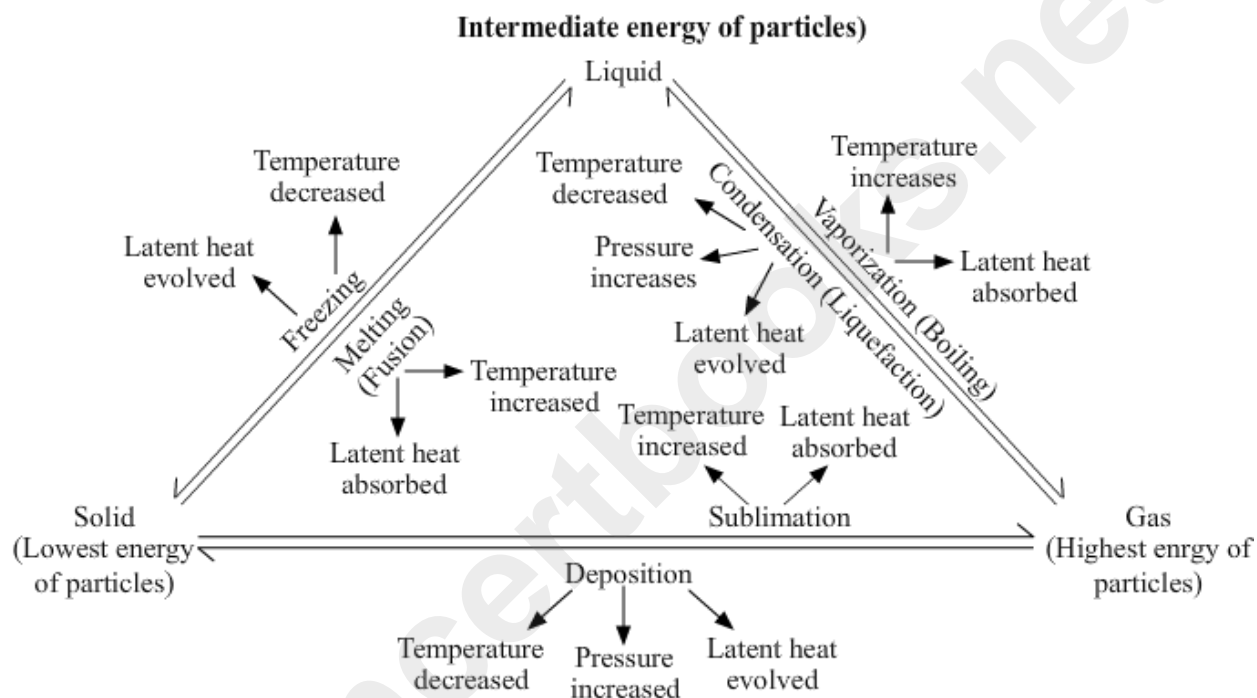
Intermediate energy of particles)
Liquid

Temperature decreased

Latent heat evolved

Freezing

Melting (Fusion)

Temperature increased

Latent heat absorbed

Temperature decreased

Pressure increases

Condensation (Liquefaction)

Latent heat evolved

Vaporization (Boiling)

Temperature increases

Latent heat absorbed

Temperature increased

Latent heat absorbed

Solid (Lowest energy of particles)

Sublimation

Gas (Highest enrgy of particles)

Deposition

Temperature decreased

Pressure increased

Latent heat evolved